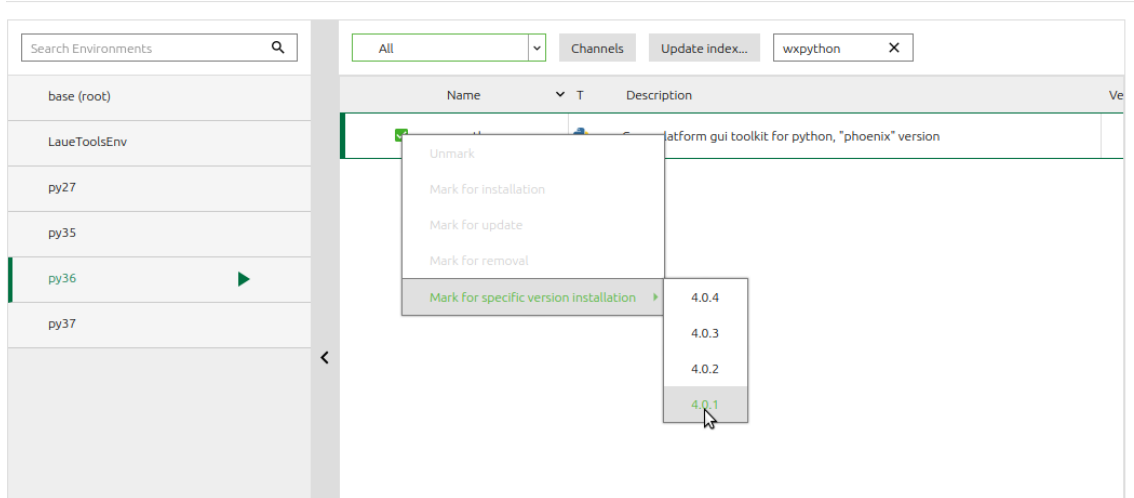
Search Environments

base (root)

LaueToolsEnv

py27

py35

py36

py37

All

Channels

Update index...

wxpython

Name

T

Description

Ve

C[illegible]latform gui toolkit for python, "phoenix" version

Unmark

Mark for installation

Mark for update

Mark for removal

Mark for specific version installation

4.0.4

4.0.3

4.0.2

4.0.1